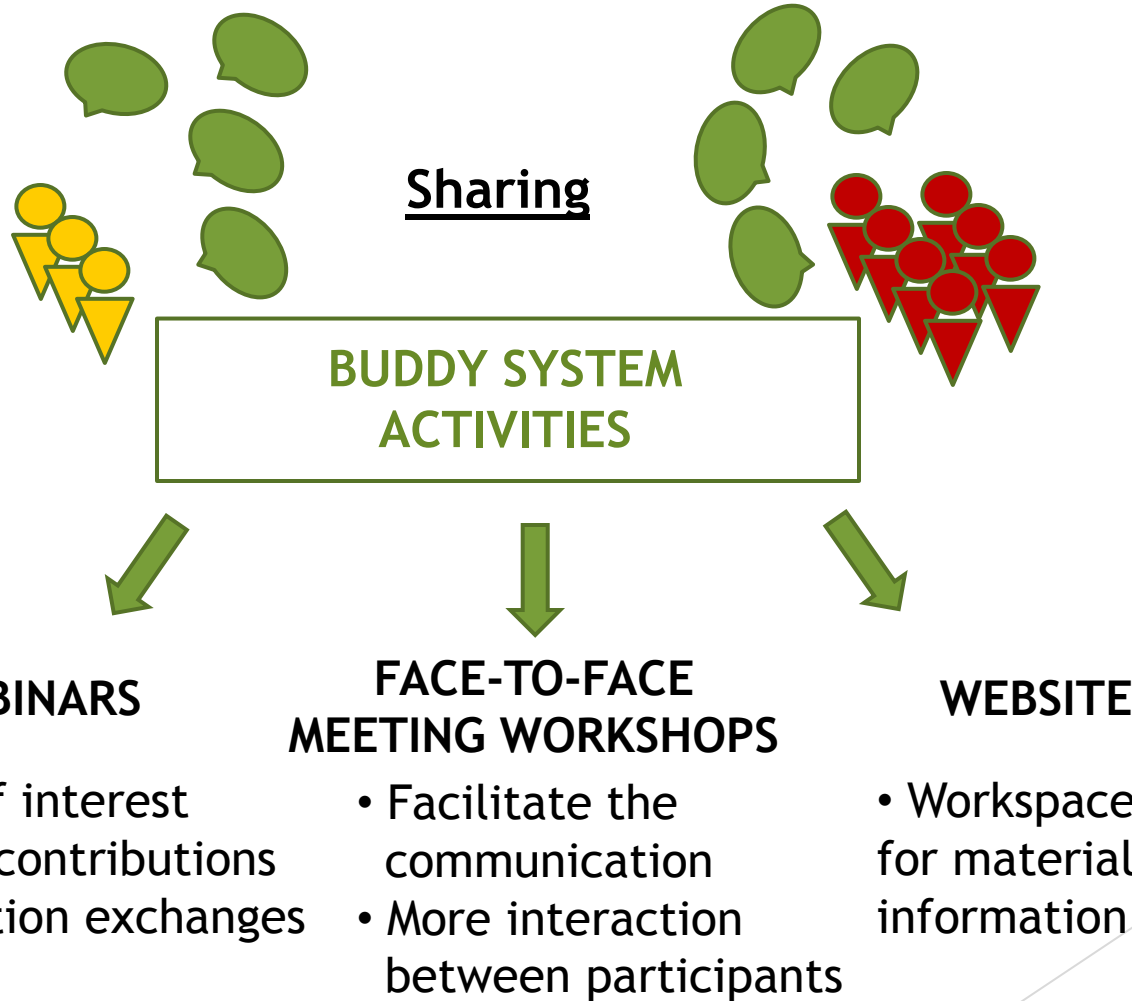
Sharing

BUDDY SYSTEM ACTIVITIES

BINARS

f interest
contributions
tion exchanges

FACE-TO-FACE MEETING WORKSHOPS

• Facilitate the communication
• More interaction between participants

WEBSITE

• Workspace for material information